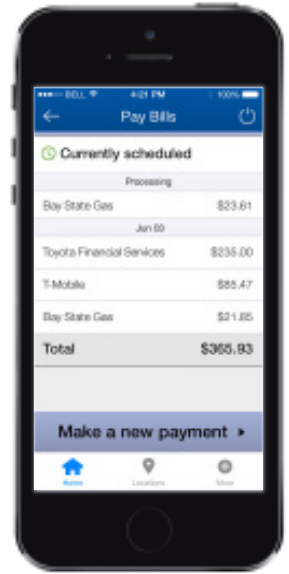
•••○○ BELL 4:21 PM 100%

Pay Bills

Currently scheduled

Processing

| Bay State Gas | $23.61 |
|---|---|

Jun 03

| Toyota Financial Services | $235.00 |
|---|---|
| T-Mobile | $85.47 |
| Bay State Gas | $21.85 |
| Total | $365.93 |

Make a new payment ›

Home Locations More